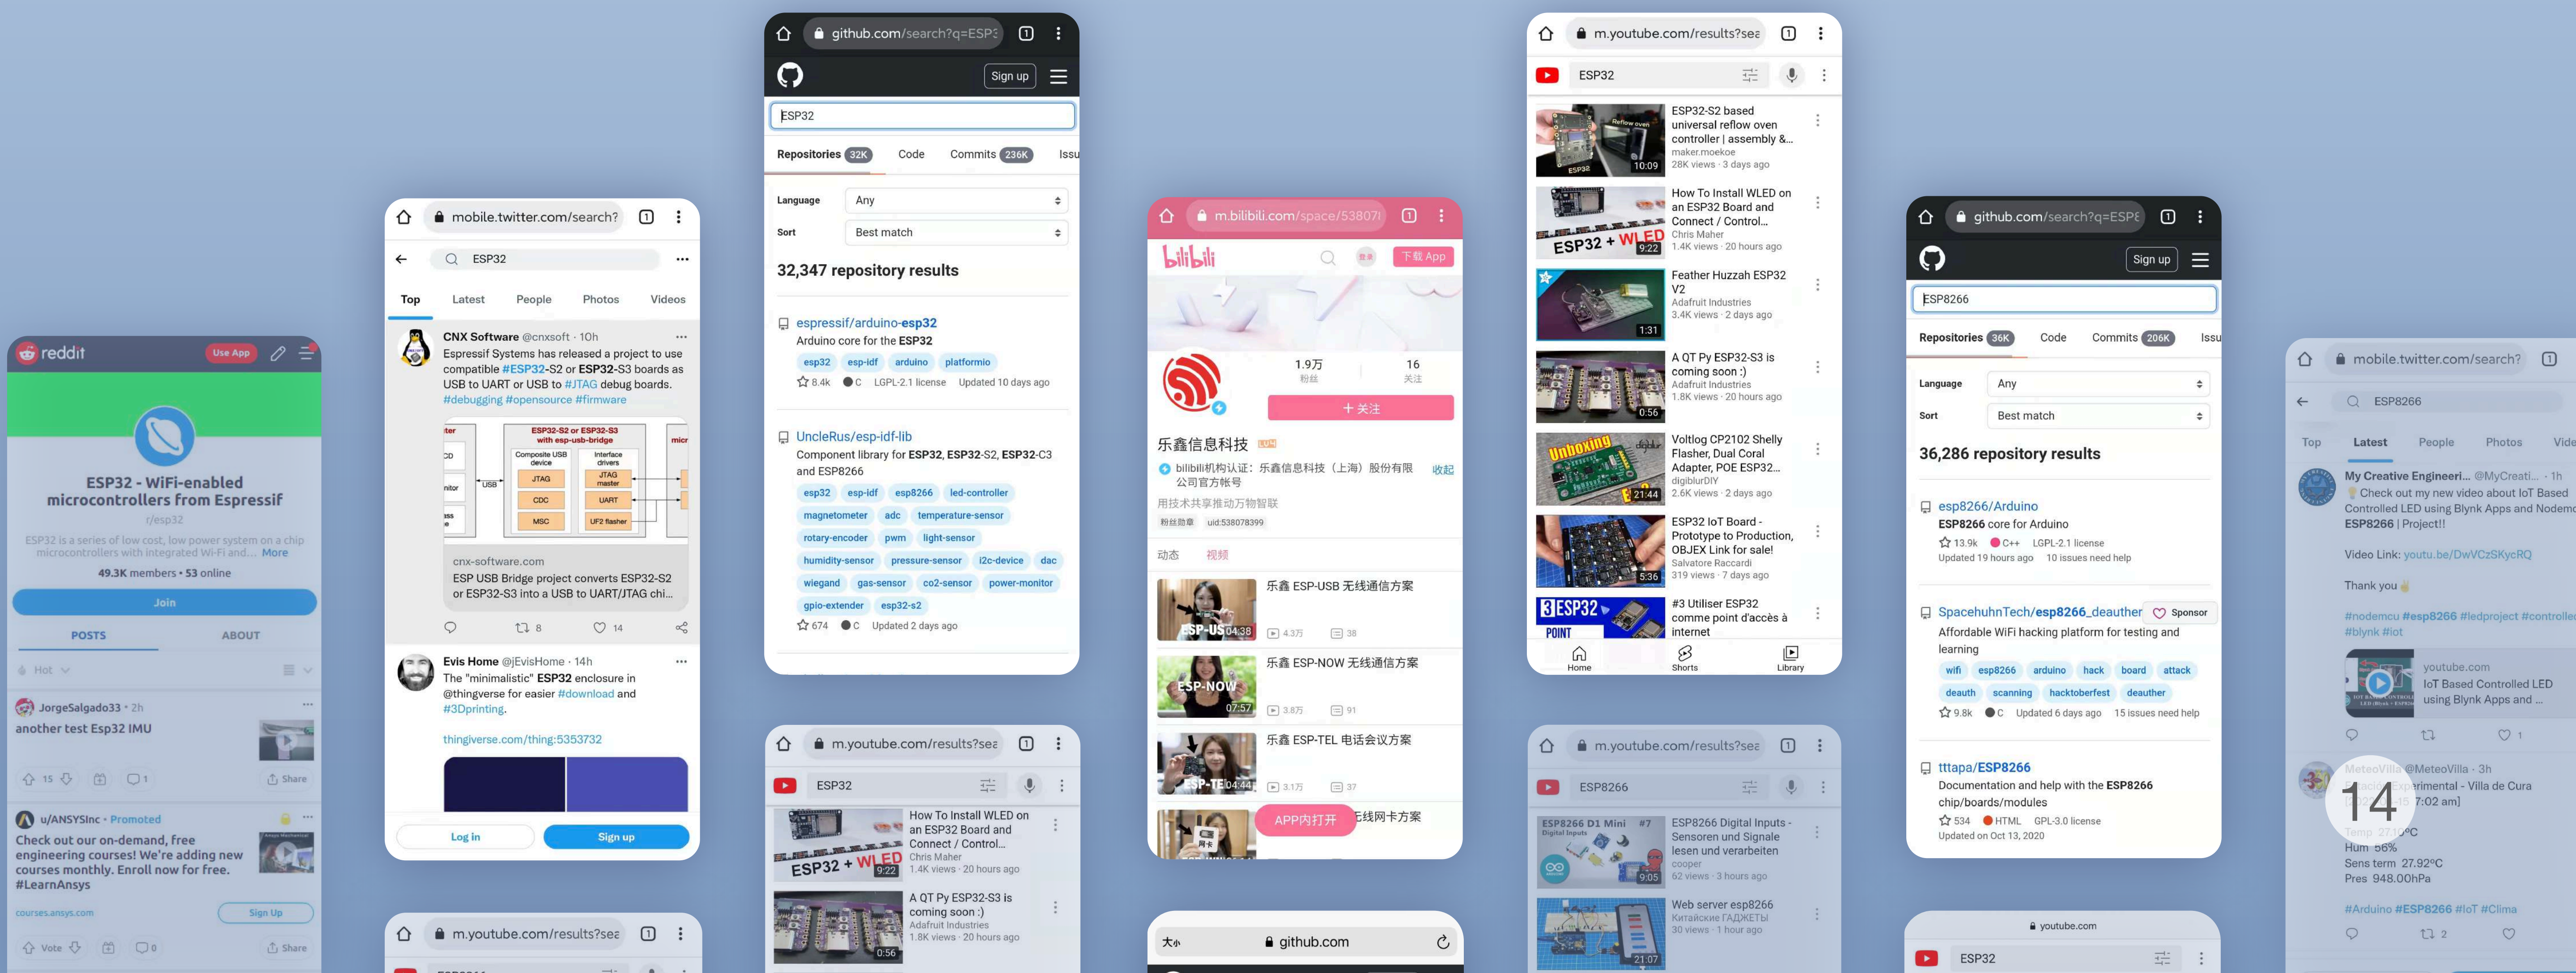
reddit
Use App
ESP32 - WiFi-enabled microcontrollers from Espressif
r/esp32
ESP32 is a series of low cost, low power system on a chip microcontrollers with integrated Wi-Fi and... More
49.3K members • 53 online
Join
POSTS
ABOUT
Hot
JorgeSalgado33 • 2h
another test Esp32 IMU
15
1
Share
u/ANSYSInc • Promoted
Check out our on-demand, free engineering courses! We're adding new courses monthly. Enroll now for free. #LearnAnsys
courses.ansys.com
Sign Up
Vote
0
Share

mobile.twitter.com/search?
ESP32
Top
Latest
People
Photos
Videos
CNX Software @cnxsoft • 10h
Espressif Systems has released a project to use compatible #ESP32-S2 or ESP32-S3 boards as USB to UART or USB to #JTAG debug boards.
#debugging #opensource #firmware
ESP32-S2 or ESP32-S3 with esp-usb-bridge
Composite USB device
Interface drivers
JTAG
JTAG master
CDC
UART
MSC
UF2 flasher
USB
cnx-software.com
ESP USB Bridge project converts ESP32-S2 or ESP32-S3 into a USB to UART/JTAG chi...
8
14
Evis Home @jEvisHome • 14h
The "minimalistic" ESP32 enclosure in @thingverse for easier #download and #3Dprinting.
thingiverse.com/thing:5353732
Log in
Sign up

m.youtube.com/results?sea

github.com/search?q=ESP3
Sign up
ESP32
Repositories 32K
Code
Commits 236K
Issu
Language
Any
Sort
Best match
32,347 repository results
espressif/arduino-esp32
Arduino core for the ESP32
esp32
esp-idf
arduino
platformio
8.4k
C
LGPL-2.1 license
Updated 10 days ago
UncleRus/esp-idf-lib
Component library for ESP32, ESP32-S2, ESP32-C3 and ESP8266
esp32
esp-idf
esp8266
led-controller
magnetometer
adc
temperature-sensor
rotary-encoder
pwm
light-sensor
humidity-sensor
pressure-sensor
i2c-device
dac
wiegand
gas-sensor
co2-sensor
power-monitor
gpio-extender
esp32-s2
674
C
Updated 2 days ago

m.youtube.com/results?sea
ESP32
How To Install WLED on an ESP32 Board and Connect / Control...
Chris Maher
1.4K views • 20 hours ago
ESP32 + WLED
9:22
A QT Py ESP32-S3 is coming soon :)
Adafruit Industries
1.8K views • 20 hours ago
0:56

m.bilibili.com/space/53807
bilibili
下载 App
1.9万
粉丝
16
关注
+ 关注
乐鑫信息科技
bilibili机构认证：乐鑫信息科技（上海）股份有限公司官方帐号
收起
用技术共享推动万物智联
粉丝勋章
uid:538078399
动态
视频
乐鑫 ESP-USB 无线通信方案
ESP-USB 04:38
4.3万
38
乐鑫 ESP-NOW 无线通信方案
ESP-NOW 07:57
3.8万
91
乐鑫 ESP-TEL 电话会议方案
ESP-TEL 04:44
3.1万
37
APP内打开
无线网卡方案

大小
github.com

m.youtube.com/results?sea
ESP32
ESP32-S2 based universal reflow oven controller | assembly &...
maker.moekoe
28K views • 3 days ago
10:09
How To Install WLED on an ESP32 Board and Connect / Control...
Chris Maher
1.4K views • 20 hours ago
ESP32 + WLED
9:22
Feather Huzzah ESP32 V2
Adafruit Industries
3.4K views • 2 days ago
1:31
A QT Py ESP32-S3 is coming soon :)
Adafruit Industries
1.8K views • 20 hours ago
0:56
Voltlog CP2102 Shelly Flasher, Dual Coral Adapter, POE ESP32...
digiblurDIY
2.6K views • 2 days ago
Unboxing
21:44
ESP32 IoT Board - Prototype to Production, OBJEX Link for sale!
Salvatore Raccardi
319 views • 7 days ago
5:36
#3 Utiliser ESP32 comme point d'accès à internet
3 ESP32 POINT
Home
Shorts
Library

m.youtube.com/results?sea
ESP8266
ESP8266 Digital Inputs - Sensoren und Signale lesen und verarbeiten
cooper
62 views • 3 hours ago
ESP8266 D1 Mini #7 Digital Inputs
9:05
Web server esp8266
Китайские ГАДЖЕТЫ
30 views • 1 hour ago
21:07

github.com/search?q=ESP8
Sign up
ESP8266
Repositories 36K
Code
Commits 206K
Issu
Language
Any
Sort
Best match
36,286 repository results
esp8266/Arduino
ESP8266 core for Arduino
13.9k
C++
LGPL-2.1 license
Updated 19 hours ago
10 issues need help
SpacehuhnTech/esp8266_deauther
Sponsor
Affordable WiFi hacking platform for testing and learning
wifi
esp8266
arduino
hack
board
attack
deauth
scanning
hacktoberfest
deauther
9.8k
C
Updated 6 days ago
15 issues need help
tttapa/ESP8266
Documentation and help with the ESP8266 chip/boards/modules
534
HTML
GPL-3.0 license
Updated on Oct 13, 2020

youtube.com
ESP32

mobile.twitter.com/search?
ESP8266
Top
Latest
People
Photos
Vide
My Creative Engineeri... @MyCreati... • 1h
Check out my new video about IoT Based Controlled LED using Blynk Apps and Nodem ESP8266 | Project!!
Video Link: youtu.be/DwVCzSKycRQ
Thank you
#nodemcu #esp8266 #ledproject #controlle #blynk #iot
youtube.com
IoT Based Controlled LED using Blynk Apps and ...
1
MeteoVilla @MeteoVilla • 3h
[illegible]erimental - Villa de Cura
7:02 am]
14
Temp 27.10°C
Hum 56%
Sens term 27.92°C
Pres 948.00hPa
#Arduino #ESP8266 #IoT #Clima
2